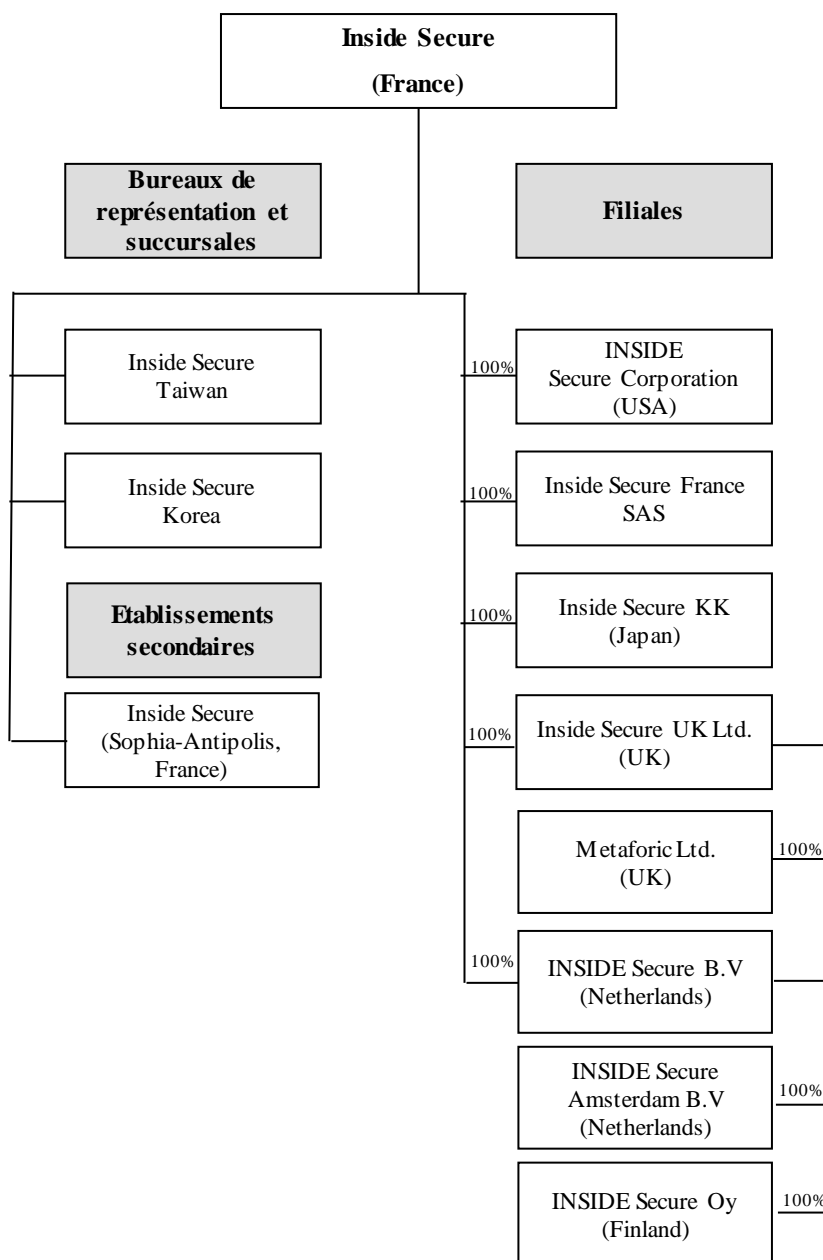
Inside Secure
(France)

Bureaux de représentation et succursales

Filiales

Inside Secure
Taiwan

Inside Secure
Korea

Etablissements secondaires

Inside Secure
(Sophia-Antipolis, France)

100%
INSIDE
Secure Corporation
(USA)

100%
Inside Secure France
SAS

100%
Inside Secure KK
(Japan)

100%
Inside Secure UK Ltd.
(UK)

Metaforic Ltd.
(UK)
100%

100%
INSIDE Secure B.V
(Netherlands)

INSIDE Secure
Amsterdam B.V
(Netherlands)
100%

INSIDE Secure Oy
(Finland)
100%